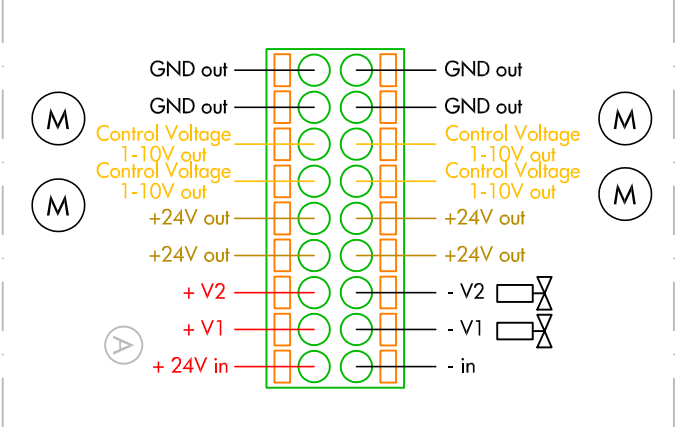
GND out
GND out
Control Voltage 1-10V out
Control Voltage 1-10V out
+24V out
+24V out
+ V2
+ V1
+ 24V in

GND out
GND out
Control Voltage 1-10V out
Control Voltage 1-10V out
+24V out
+24V out
- V2
- V1
- in

M
M
M
M
A